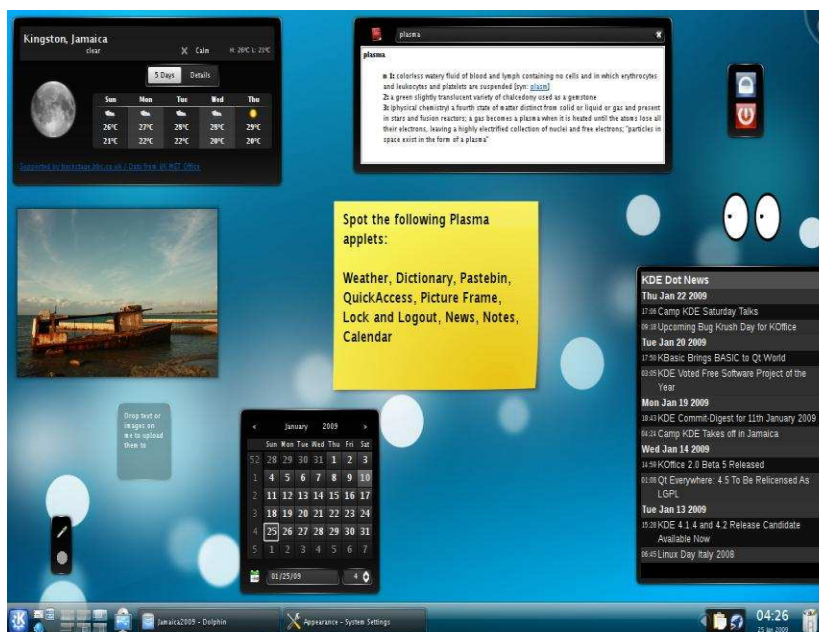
Kingston, Jamaica
clear
Calm H: 26°C L: 21°C

5 Days Details

| Sun | Mon | Tue | Wed | Thu |
|---|---|---|---|---|
| 26°C | 27°C | 29°C | 29°C | 29°C |
| 21°C | 22°C | 22°C | 20°C | 20°C |

Supported by backstage.bbc.co.uk / Data from UK MET Office

plasma

plasma

1: colorless watery fluid of blood and lymph containing no cells and in which erythrocytes and leukocytes and platelets are suspended [syn: plasm]
2: a green slightly translucent variety of chalcedony used as a gemstone
3: (physical chemistry) a fourth state of matter distinct from solid or liquid or gas and present in stars and fusion reactors; a gas becomes a plasma when it is heated until the atoms lose all their electrons, leaving a highly electrified collection of nuclei and free electrons; "particles in space exist in the form of a plasma"

Spot the following Plasma applets:

Weather, Dictionary, Pastebin, QuickAccess, Picture Frame, Lock and Logout, News, Notes, Calendar

Drop text or images on me to upload them to

KDE Dot News
Thu Jan 22 2009
17:06 Camp KDE Saturday Talks
09:18 Upcoming Bug Krush Day for KOffice
Tue Jan 20 2009
17:50 KBasic Brings BASIC to Qt World
03:05 KDE Voted Free Software Project of the Year
Mon Jan 19 2009
10:43 KDE Commit-Digest for 11th January 2009
04:24 Camp KDE Takes off in Jamaica
Wed Jan 14 2009
14:59 KOffice 2.0 Beta 5 Released
01:08 Qt Everywhere: 4.5 To Be Relicensed As LGPL
Tue Jan 13 2009
15:28 KDE 4.1.4 and 4.2 Release Candidate Available Now
06:45 Linux Day Italy 2008

January 2009
| | Sun | Mon | Tue | Wed | Thu | Fri | Sat |
|---|---|---|---|---|---|---|---|
| 52 | 28 | 29 | 30 | 31 | 1 | 2 | 3 |
| 1 | 4 | 5 | 6 | 7 | 8 | 9 | 10 |
| 2 | 11 | 12 | 13 | 14 | 15 | 16 | 17 |
| 3 | 18 | 19 | 20 | 21 | 22 | 23 | 24 |
| 4 | 25 | 26 | 27 | 28 | 29 | 30 | 31 |
| 5 | 1 | 2 | 3 | 4 | 5 | 6 | 7 |
01/25/09 4

Jamaica2009 - Dolphin
Appearance - System Settings
04:26
25 Jan 2009